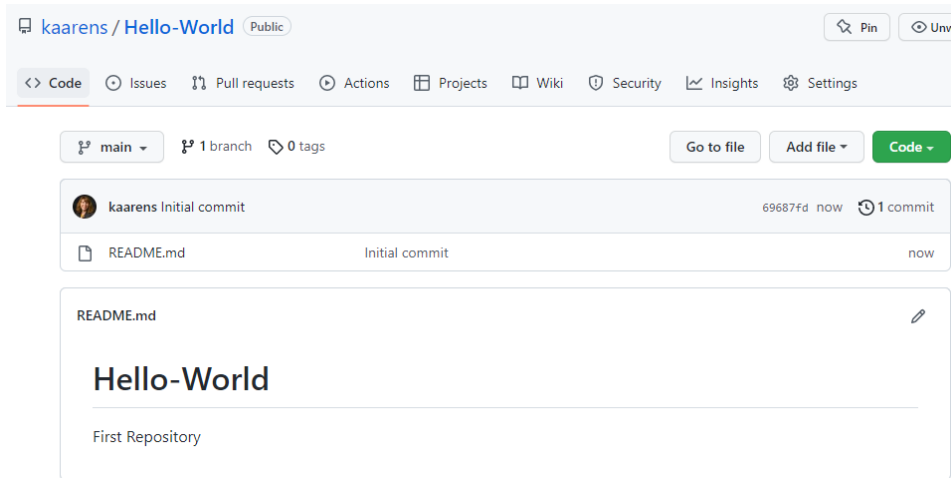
kaarens / Hello-World Public

Pin Unw

<> Code Issues Pull requests Actions Projects Wiki Security Insights Settings

main 1 branch 0 tags

Go to file Add file Code

kaarens Initial commit 69687fd now 1 commit

README.md Initial commit now

README.md

Hello-World

First Repository